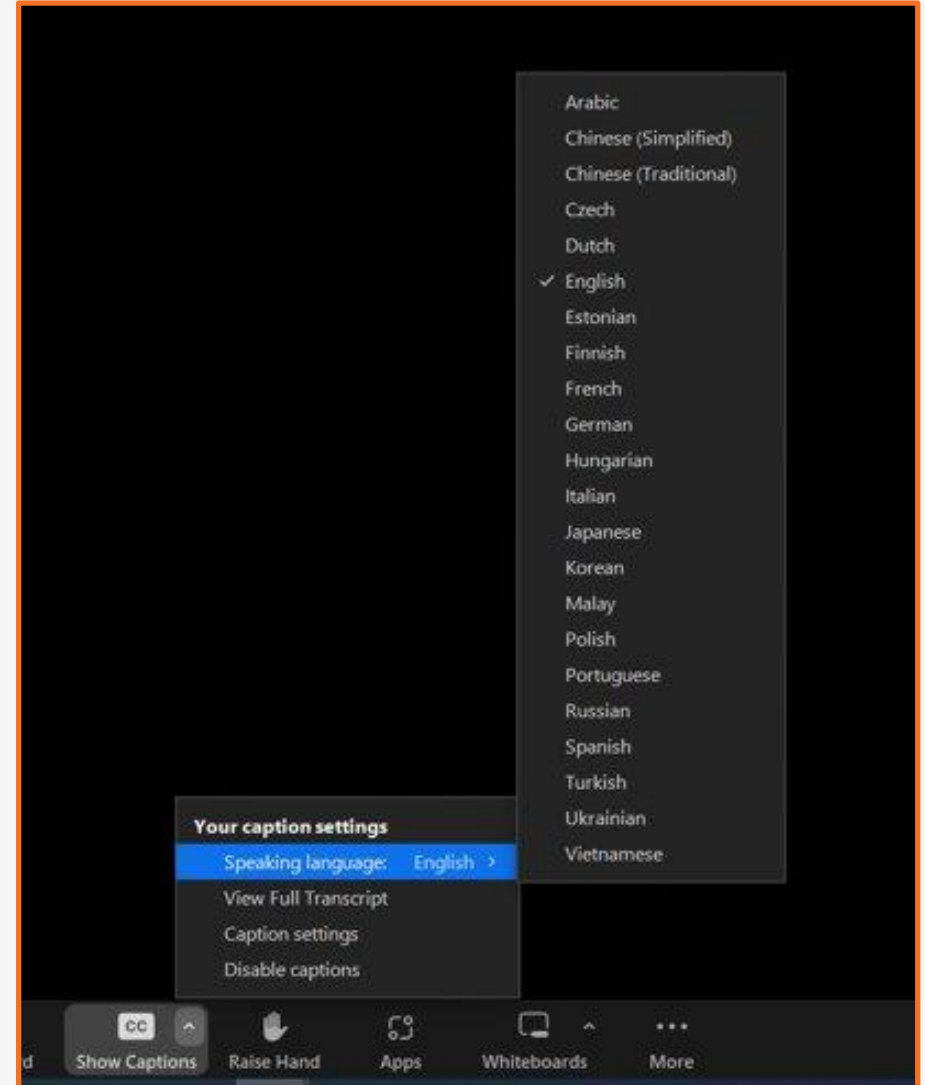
Arabic
Chinese (Simplified)
Chinese (Traditional)
Czech
Dutch
✓ English
Estonian
Finnish
French
German
Hungarian
Italian
Japanese
Korean
Malay
Polish
Portuguese
Russian
Spanish
Turkish
Ukrainian
Vietnamese

Your caption settings
Speaking language: English >
View Full Transcript
Caption settings
Disable captions

d
CC
Show Captions
Raise Hand
Apps
Whiteboards
More